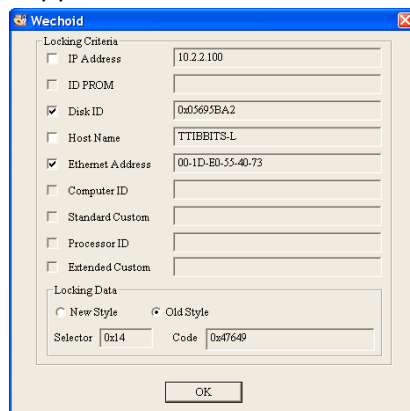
Wechoid

Locking Criteria

IP Address 10.2.2.100

ID PROM

Disk ID 0x05695BA2

Host Name TTIBBITS-L

Ethernet Address 00-1D-E0-55-40-73

Computer ID

Standard Custom

Processor ID

Extended Custom

Locking Data

New Style

Old Style

Selector 0x14

Code 0x47649

OK